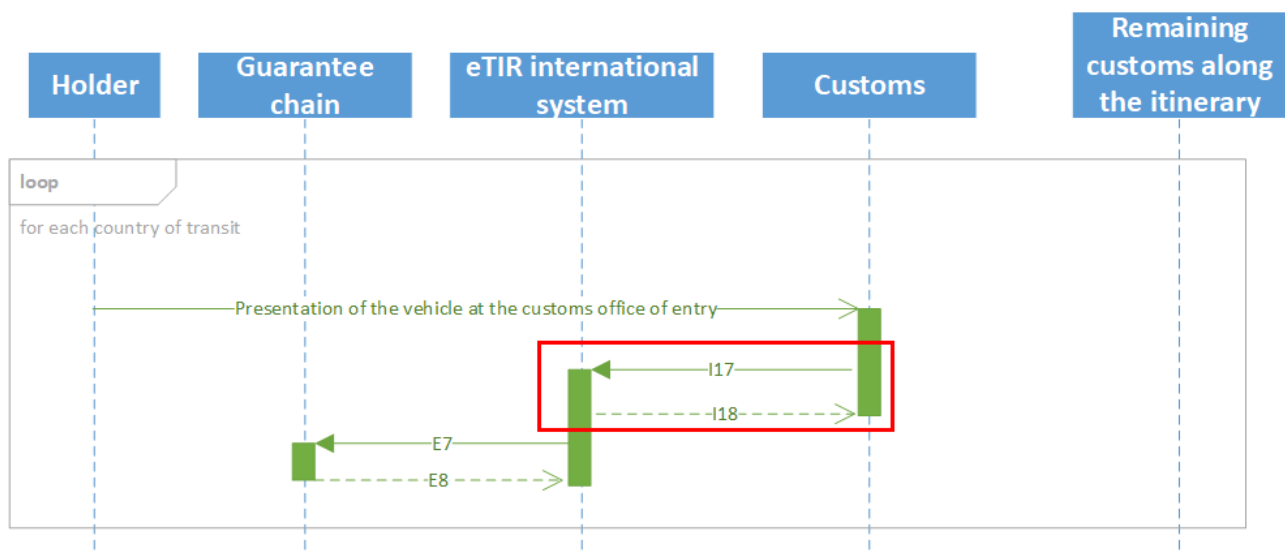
Holder

Guarantee chain

eTIR international system

Customs

Remaining customs along the itinerary

loop

for each country of transit

Presentation of the vehicle at the customs office of entry

I17

I18

E7

E8